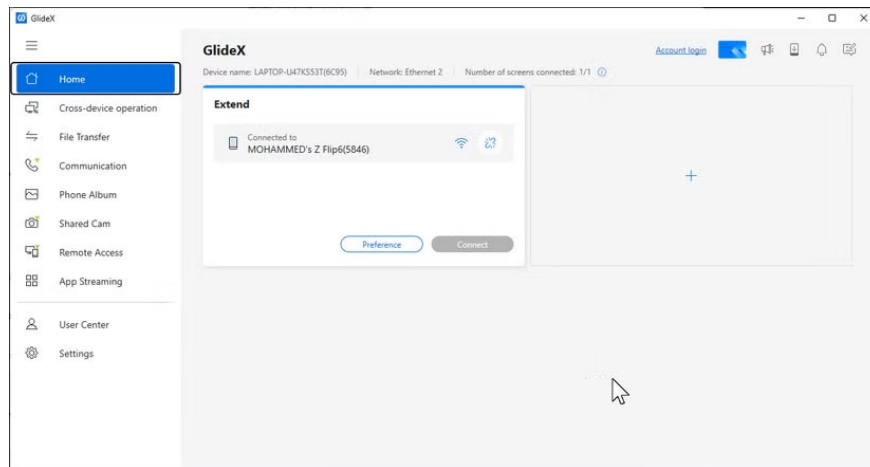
GlideX

Home
Cross-device operation
File Transfer
Communication
Phone Album
Shared Cam
Remote Access
App Streaming
User Center
Settings

GlideX
Account login
Device name: LAPTOP-U47KS53T(6C95) | Network: Ethernet 2 | Number of screens connected: 1/1

Extend
Connected to
MOHAMMED's Z Flip6(5846)
Preference
Connect

+